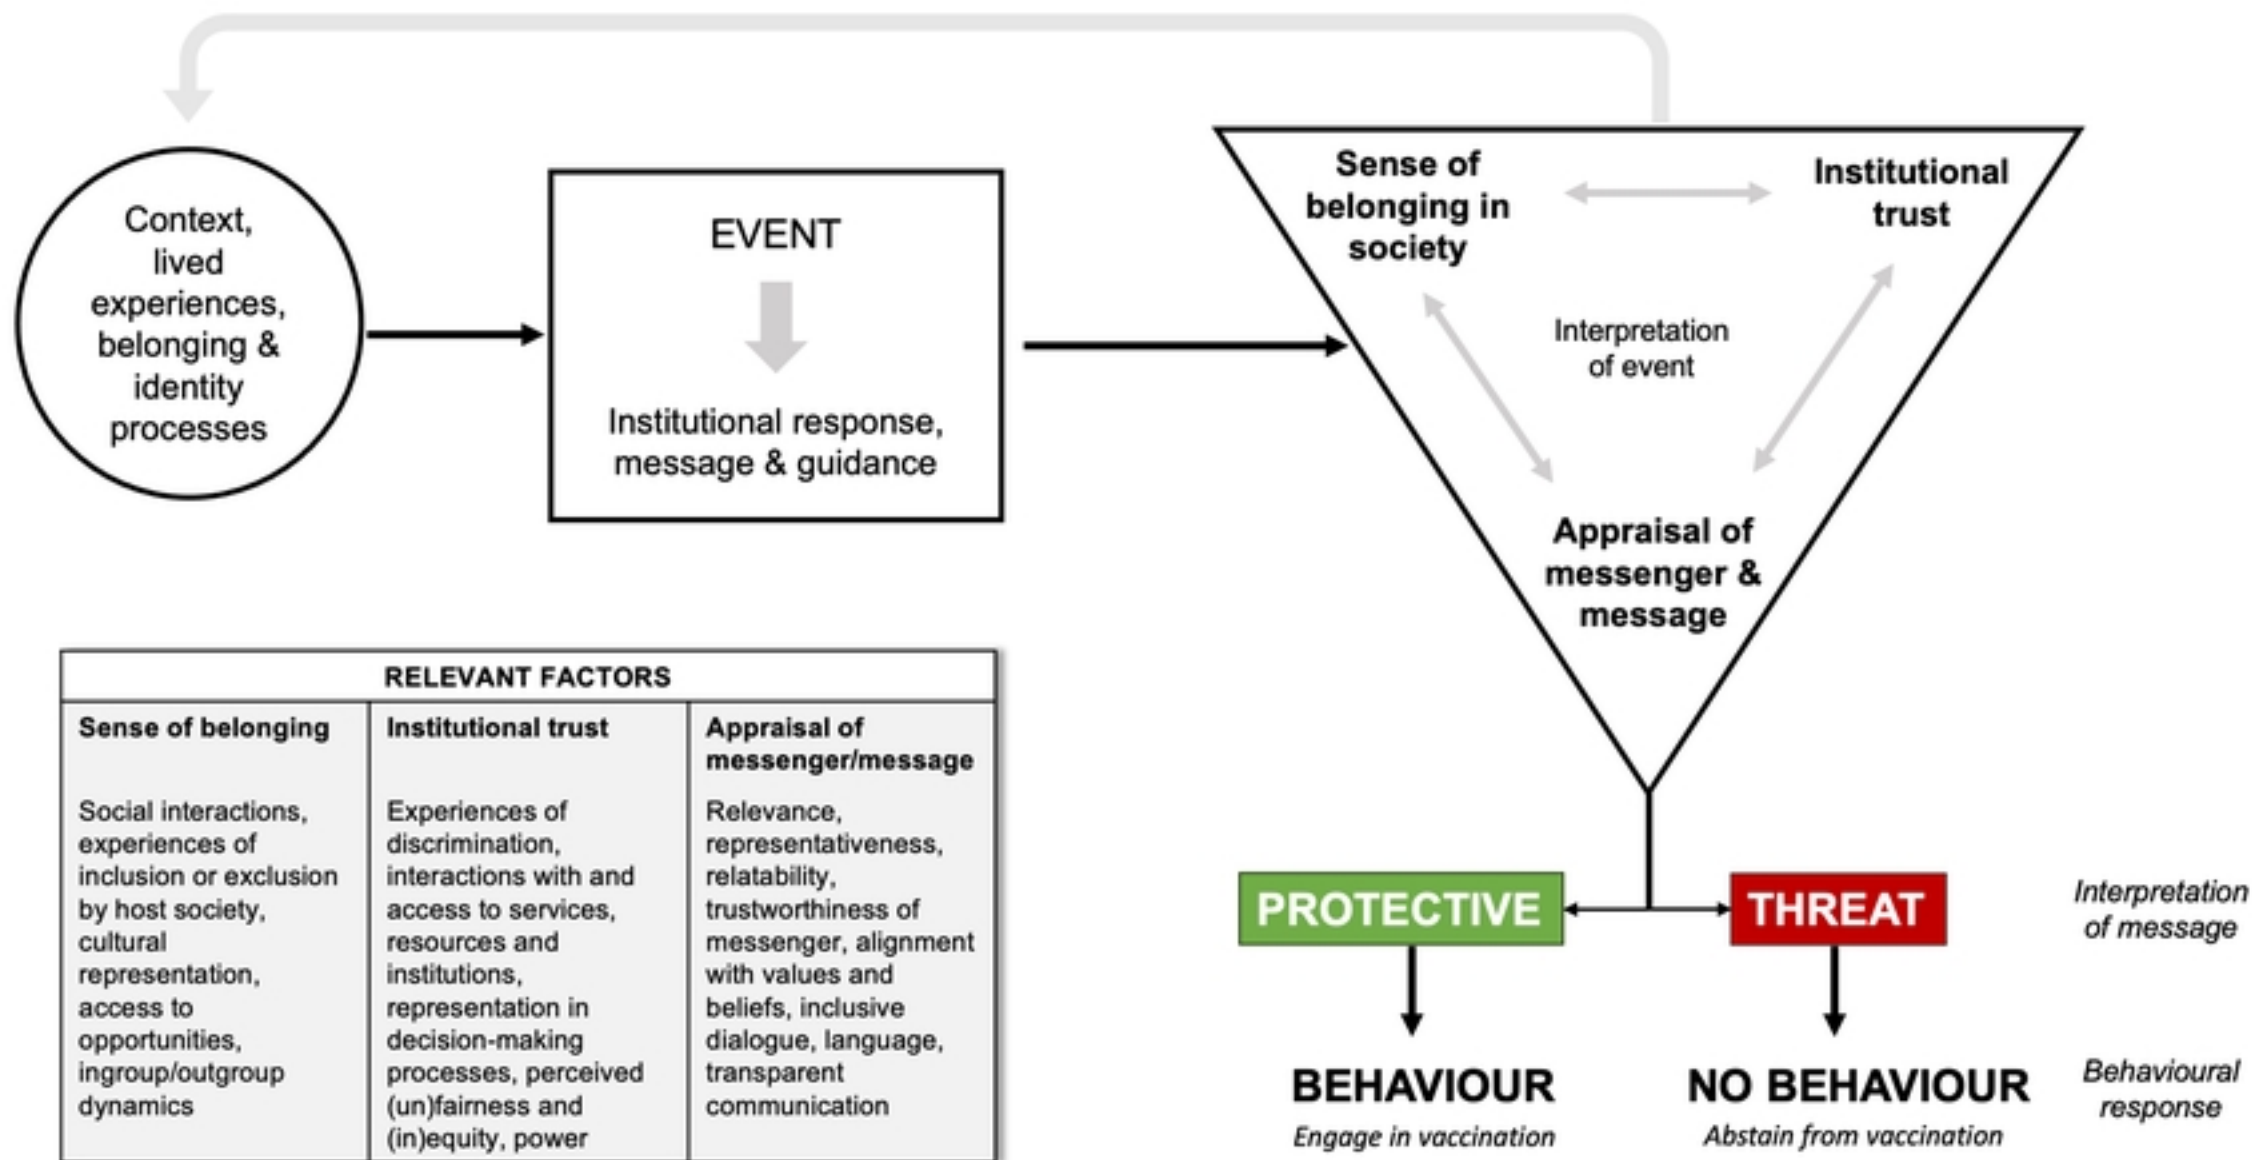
Context, lived experiences, belonging & identity processes

EVENT

Institutional response, message & guidance

Sense of belonging in society

Institutional trust

Interpretation of event

Appraisal of messenger & message

| RELEVANT FACTORS | | |
|---|---|---|
| **Sense of belonging** | **Institutional trust** | **Appraisal of messenger/message** |
| Social interactions, experiences of inclusion or exclusion by host society, cultural representation, access to opportunities, ingroup/outgroup dynamics | Experiences of discrimination, interactions with and access to services, resources and institutions, representation in decision-making processes, perceived (un)fairness and (in)equity, power | Relevance, representativeness, relatability, trustworthiness of messenger, alignment with values and beliefs, inclusive dialogue, language, transparent communication |

PROTECTIVE

THREAT

Interpretation of message

BEHAVIOUR
Engage in vaccination

NO BEHAVIOUR
Abstain from vaccination

Behavioural response